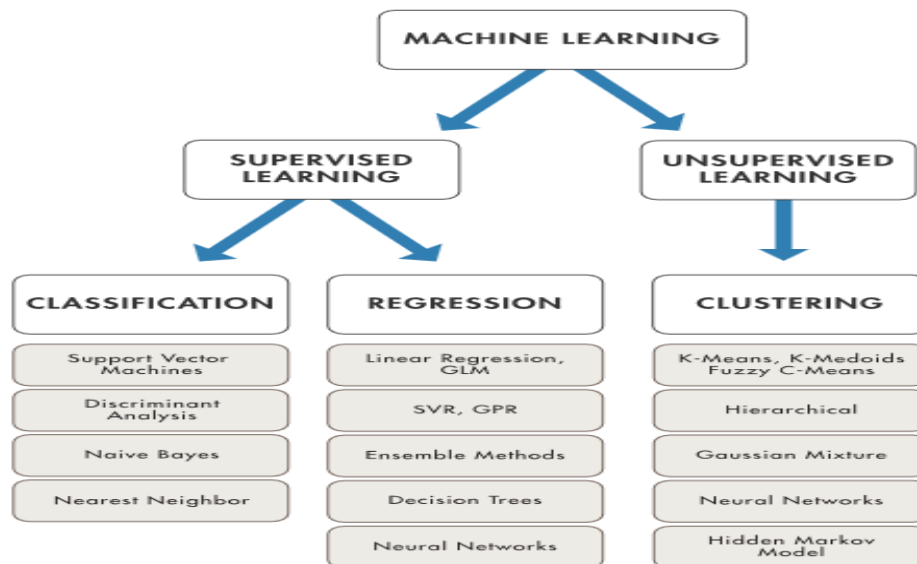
MACHINE LEARNING

SUPERVISED LEARNING

UNSUPERVISED LEARNING

CLASSIFICATION

Support Vector Machines

Discriminant Analysis

Naive Bayes

Nearest Neighbor

REGRESSION

Linear Regression, GLM

SVR, GPR

Ensemble Methods

Decision Trees

Neural Networks

CLUSTERING

K-Means, K-Medoids Fuzzy C-Means

Hierarchical

Gaussian Mixture

Neural Networks

Hidden Markov Model